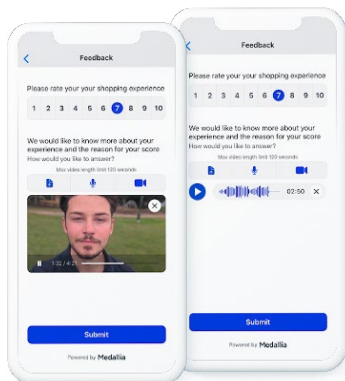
Feedback

Please rate your your shopping experience

1 2 3 4 5 6 7 8 9 10

We would like to know more about your experience and the reason for your score
How would you like to answer?

Max video length limit 120 seconds

1:02 / 4:21

Submit

Powered by Medallia

Feedback

Please rate your your shopping experience

1 2 3 4 5 6 7 8 9 10

We would like to know more about your experience and the reason for your score
How would you like to answer?

Max video length limit 120 seconds

02:50

Submit

Powered by Medallia